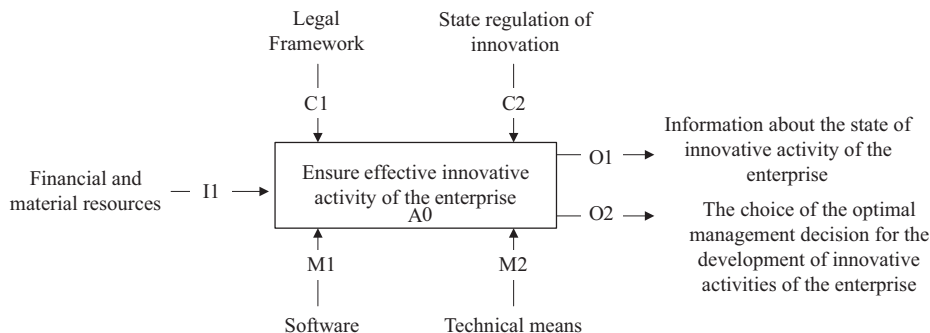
Legal Framework

State regulation of innovation

C1

C2

Financial and material resources

I1

Ensure effective innovative activity of the enterprise

A0

O1

Information about the state of innovative activity of the enterprise

O2

The choice of the optimal management decision for the development of innovative activities of the enterprise

M1

M2

Software

Technical means